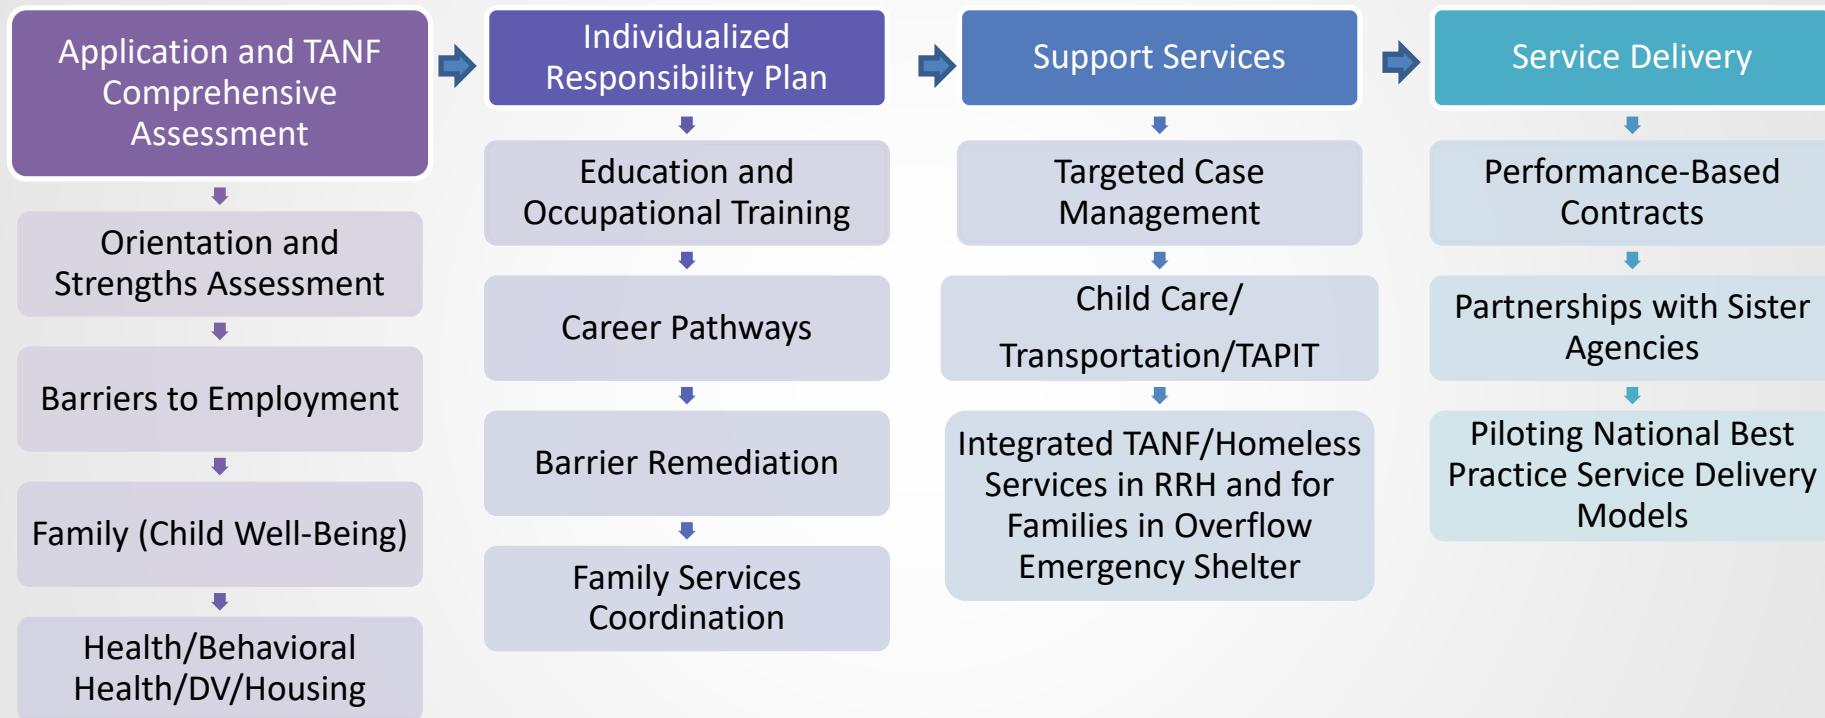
Application and TANF Comprehensive Assessment

Orientation and Strengths Assessment

Barriers to Employment

Family (Child Well-Being)

Health/Behavioral Health/DV/Housing

Individualized Responsibility Plan

Education and Occupational Training

Career Pathways

Barrier Remediation

Family Services Coordination

Support Services

Targeted Case Management

Child Care/ Transportation/TAPIT

Integrated TANF/Homeless Services in RRH and for Families in Overflow Emergency Shelter

Service Delivery

Performance-Based Contracts

Partnerships with Sister Agencies

Piloting National Best Practice Service Delivery Models